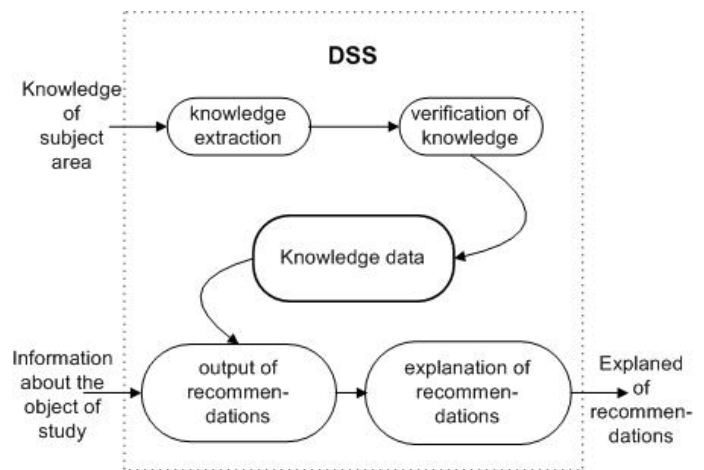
DSS

Knowledge of subject area

knowledge extraction

verification of knowledge

Knowledge data

Information about the object of study

output of recommendations

explanation of recommendations

Explaned of recommendations